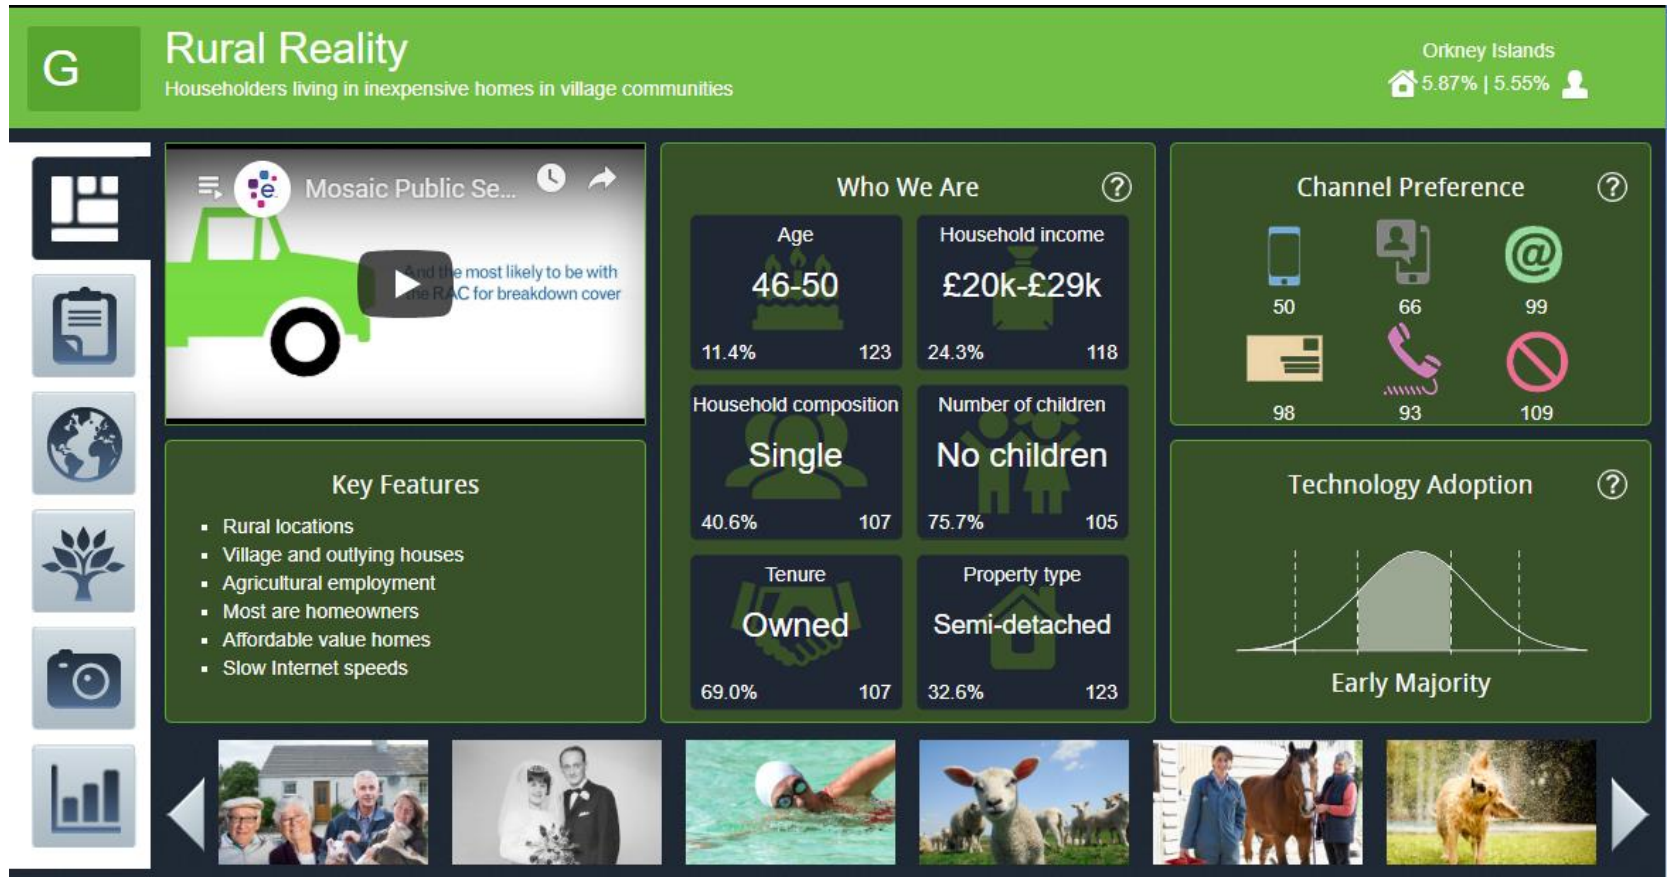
G

Rural Reality

Householders living in inexpensive homes in village communities

Orkney Islands

5.87% | 5.55%

Mosaic Public Se...

And the most likely to be with the RAC for breakdown cover

Who We Are

| Age | Household income |
|---|---|
| 46-50 | £20k-£29k |
| 11.4% 123 | 24.3% 118 |

| Household composition | Number of children |
|---|---|
| Single | No children |
| 40.6% 107 | 75.7% 105 |

| Tenure | Property type |
|---|---|
| Owned | Semi-detached |
| 69.0% 107 | 32.6% 123 |

Channel Preference

50 66 99

98 93 109

Key Features

- Rural locations
- Village and outlying houses
- Agricultural employment
- Most are homeowners
- Affordable value homes
- Slow Internet speeds

Technology Adoption

Early Majority